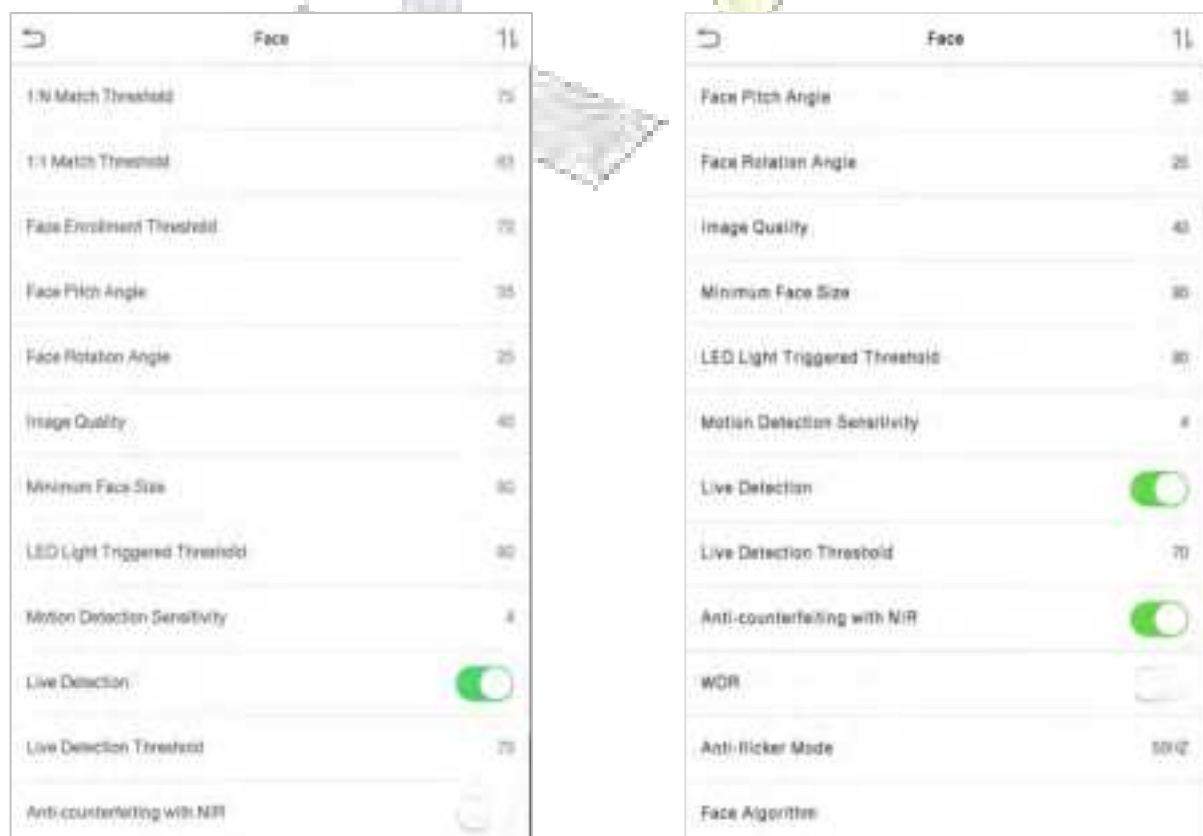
Face

1:N Match Threshold 75

1:1 Match Threshold 63

Face Enrollment Threshold 70

Face Pitch Angle 35

Face Rotation Angle 25

Image Quality 40

Minimum Face Size 80

LED Light Triggered Threshold 80

Motion Detection Sensitivity 4

Live Detection

Live Detection Threshold 70

Anti-counterfeiting with NIR

Face

Face Pitch Angle 35

Face Rotation Angle 25

Image Quality 40

Minimum Face Size 80

LED Light Triggered Threshold 80

Motion Detection Sensitivity 4

Live Detection

Live Detection Threshold 70

Anti-counterfeiting with NIR

WDR

Anti-flicker Mode 50HZ

Face Algorithm